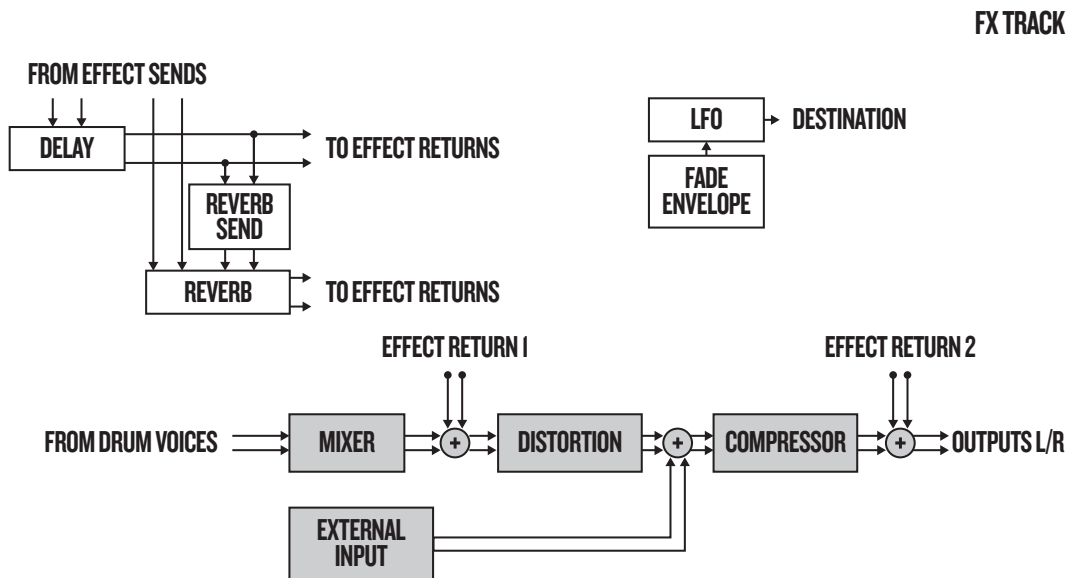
FX TRACK

FROM EFFECT SENDS

DELAY

TO EFFECT RETURNS

REVERB SEND

REVERB

TO EFFECT RETURNS

LFO

DESTINATION

FADE ENVELOPE

EFFECT RETURN 1

EFFECT RETURN 2

FROM DRUM VOICES

MIXER

+

DISTORTION

+

COMPRESSOR

+

OUTPUTS L/R

EXTERNAL INPUT